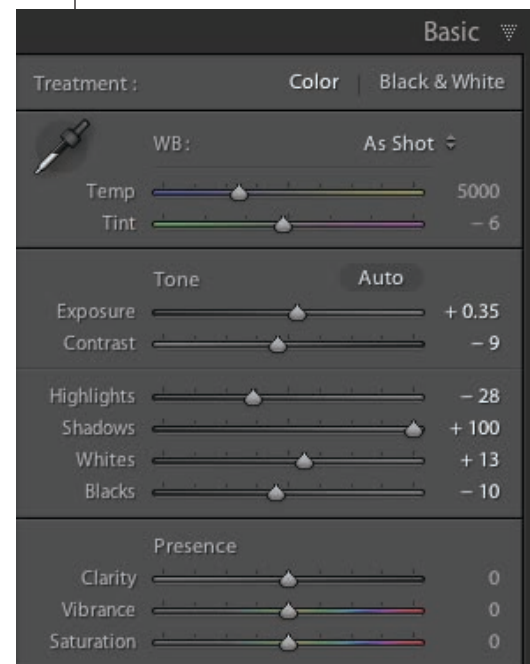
Basic

Treatment : Color | Black & White

WB : As Shot ⇕

Temp 5000

Tint − 6

Tone Auto

Exposure + 0.35

Contrast − 9

Highlights − 28

Shadows + 100

Whites + 13

Blacks − 10

Presence

Clarity 0

Vibrance 0

Saturation 0